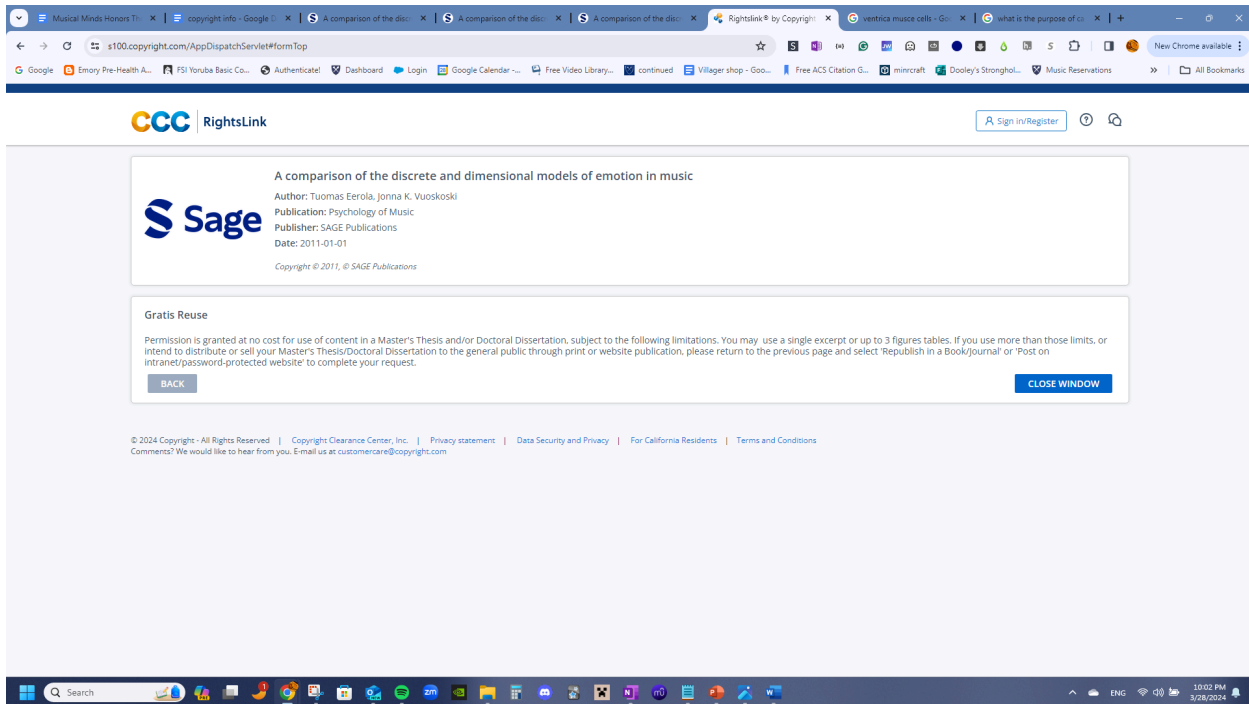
Musical Minds Honors Th | copyright info - Google D | A comparison of the disc | A comparison of the disc | A comparison of the disc | Rightslink® by Copyright | ventrica musce cells - Goo | what is the purpose of ca

s100.copyright.com/AppDispatchServlet#formTop

New Chrome available

Google | Emory Pre-Health A... | FSI Yoruba Basic Co... | Authenticate! | Dashboard | Login | Google Calendar -... | Free Video Library... | continued | Villager shop - Goo... | Free ACS Citation G... | minrcraft | Dooley's Strongho... | Music Reservations | All Bookmarks

CCC RightsLink

Sign in/Register

Sage

A comparison of the discrete and dimensional models of emotion in music

Author: Tuomas Eerola, Jonna K. Vuoskoski
Publication: Psychology of Music
Publisher: SAGE Publications
Date: 2011-01-01

Copyright © 2011, © SAGE Publications

Gratis Reuse

Permission is granted at no cost for use of content in a Master's Thesis and/or Doctoral Dissertation, subject to the following limitations. You may use a single excerpt or up to 3 figures tables. If you use more than those limits, or intend to distribute or sell your Master's Thesis/Doctoral Dissertation to the general public through print or website publication, please return to the previous page and select 'Republish in a Book/Journal' or 'Post on intranet/password-protected website' to complete your request.

BACK

CLOSE WINDOW

© 2024 Copyright - All Rights Reserved | Copyright Clearance Center, Inc. | Privacy statement | Data Security and Privacy | For California Residents | Terms and Conditions
Comments? We would like to hear from you. E-mail us at customercare@copyright.com

Search

ENG

10:02 PM
3/28/2024